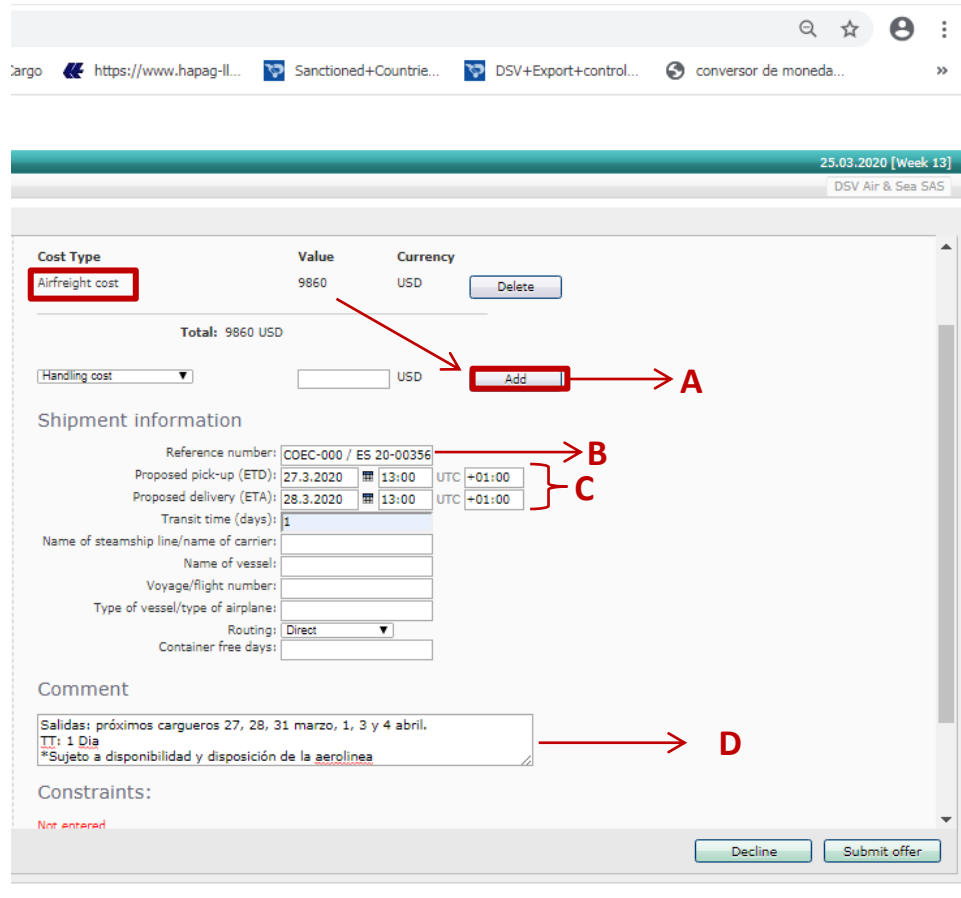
Cargo https://www.hapag-ll... Sanctioned+Countrie... DSV+Export+control... conversor de moneda... »

25.03.2020 [Week 13]
DSV Air & Sea SAS

| Cost Type | Value | Currency | |
|---|---|---|---|
| Airfreight cost | 9860 | USD | Delete |

Total: 9860 USD

Handling cost USD Add

A

Shipment information

Reference number: COEC-000 / ES 20-00356
B
Proposed pick-up (ETD): 27.3.2020 13:00 UTC +01:00
Proposed delivery (ETA): 28.3.2020 13:00 UTC +01:00
C
Transit time (days): 1
Name of steamship line/name of carrier:
Name of vessel:
Voyage/flight number:
Type of vessel/type of airplane:
Routing: Direct
Container free days:

Comment

Salidas: próximos cargueros 27, 28, 31 marzo, 1, 3 y 4 abril.
TT: 1 Dia
*Sujeto a disponibilidad y disposición de la aerolinea

D

Constraints:

Not entered

Decline Submit offer